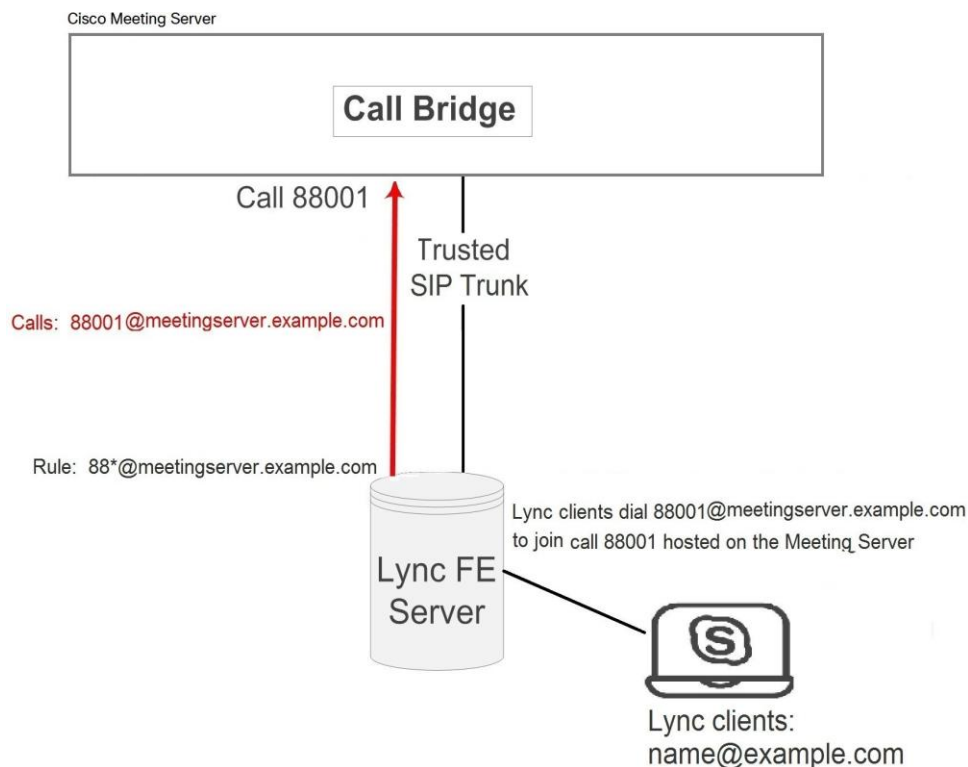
Cisco Meeting Server

Call Bridge

Call 88001

Trusted SIP Trunk

Calls: 88001@meetingserver.example.com

Rule: 88*@meetingserver.example.com

Lync clients dial 88001@meetingserver.example.com to join call 88001 hosted on the Meeting Server

Lync FE Server

Lync clients: name@example.com